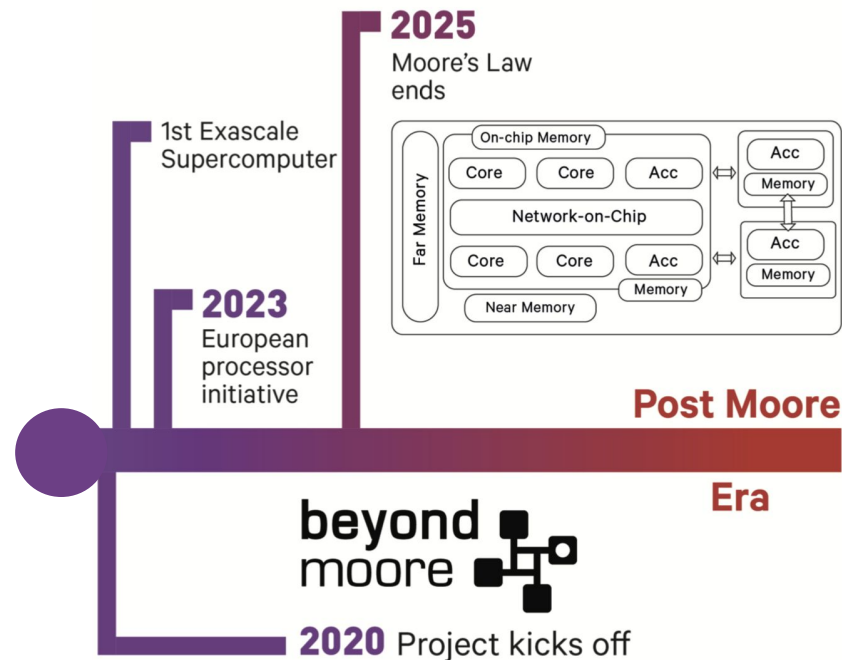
2025
Moore's Law ends

1st Exascale Supercomputer

On-chip Memory

Far Memory

Core

Core

Acc

Network-on-Chip

Core

Core

Acc

Memory

Near Memory

Acc

Memory

Acc

Memory

2023
European processor initiative

Post Moore

Era

beyond moore

2020 Project kicks off